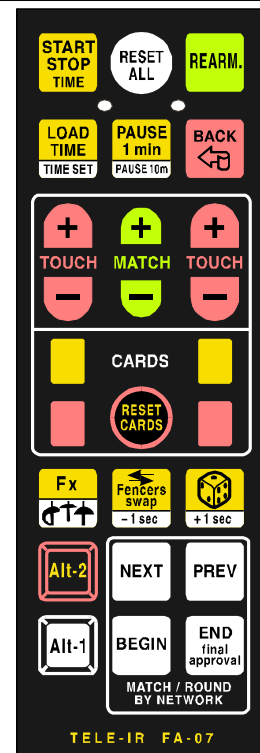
START STOP TIME

RESET ALL

REARM.

LOAD TIME
TIME SET

PAUSE 1 min
PAUSE 10m

BACK

+
TOUCH
−

+
MATCH
−

+
TOUCH
−

CARDS

RESET CARDS

Fx

Fencers swap
−1 sec

+1 sec

Alt-2

Alt-1

NEXT

PREV

BEGIN

END final approval

MATCH / ROUND BY NETWORK

TELE-IR FA-07